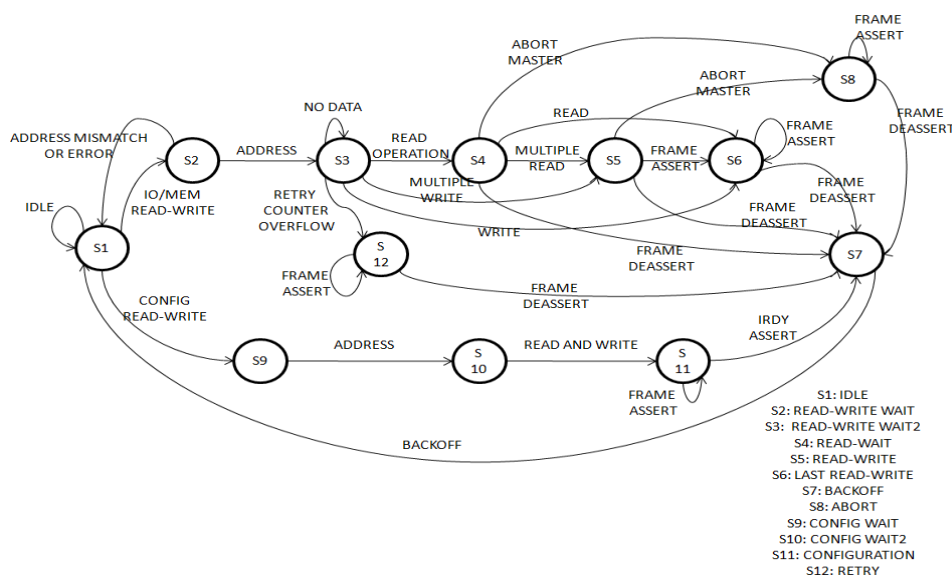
FRAME ASSERT

ABORT MASTER

S8

ABORT MASTER

FRAME DEASSERT

READ

FRAME ASSERT

NO DATA

ADDRESS MISMATCH OR ERROR

S2

ADDRESS

S3

READ OPERATION

S4

MULTIPLE READ

S5

FRAME ASSERT

S6

MULTIPLE WRITE

IDLE

IO/MEM READ-WRITE

RETRY COUNTER OVERFLOW

FRAME DEASSERT

FRAME DEASSERT

S1

WRITE

S 12

FRAME DEASSERT

S7

FRAME ASSERT

FRAME DEASSERT

CONFIG READ-WRITE

IRDY ASSERT

ADDRESS

READ AND WRITE

S9

S 10

S 11

FRAME ASSERT

BACKOFF

S1: IDLE
S2: READ-WRITE WAIT
S3: READ-WRITE WAIT2
S4: READ-WAIT
S5: READ-WRITE
S6: LAST READ-WRITE
S7: BACKOFF
S8: ABORT
S9: CONFIG WAIT
S10: CONFIG WAIT2
S11: CONFIGURATION
S12: RETRY